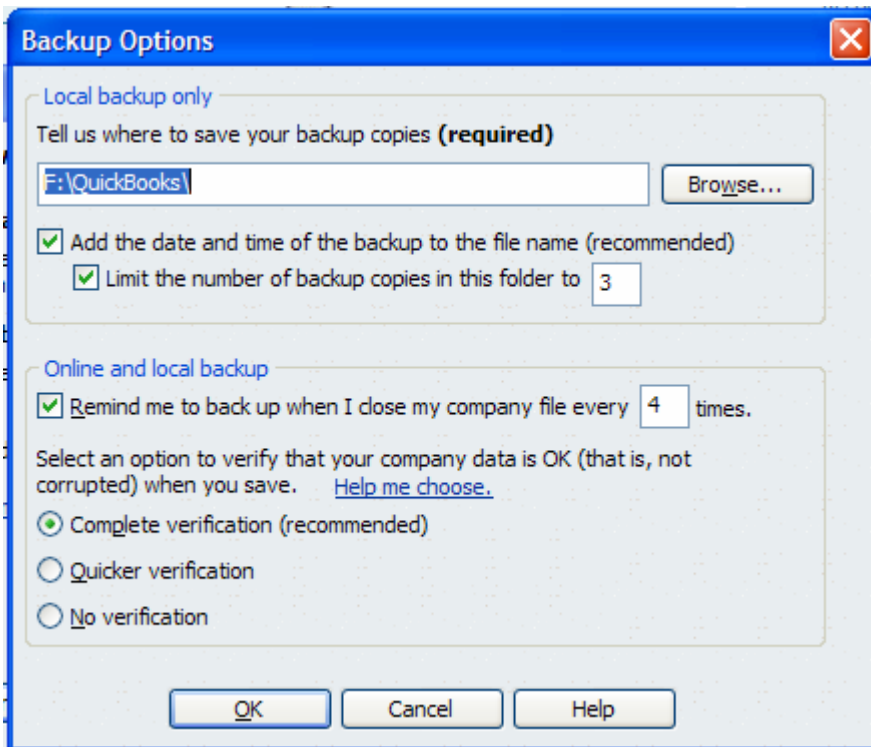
Backup Options

Local backup only

Tell us where to save your backup copies **(required)**

F:\QuickBooks\

Browse...

Add the date and time of the backup to the file name (recommended)

Limit the number of backup copies in this folder to 3

Online and local backup

Remind me to back up when I close my company file every 4 times.

Select an option to verify that your company data is OK (that is, not corrupted) when you save. Help me choose.

Complete verification (recommended)

Quicker verification

No verification

OK

Cancel

Help